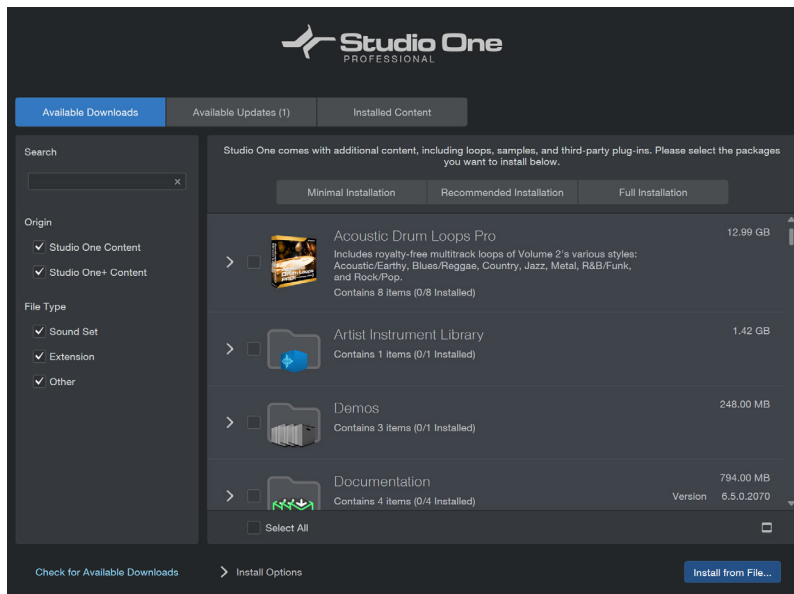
Studio One
PROFESSIONAL

Available Downloads
Available Updates (1)
Installed Content

Search

Origin
Studio One Content
Studio One+ Content

File Type
Sound Set
Extension
Other

Studio One comes with additional content, including loops, samples, and third-party plug-ins. Please select the packages you want to install below.

Minimal Installation
Recommended Installation
Full Installation

Acoustic Drum Loops Pro
12.99 GB
Includes royalty-free multitrack loops of Volume 2's various styles: Acoustic/Earthy, Blues/Reggae, Country, Jazz, Metal, R&B/Funk, and Rock/Pop.
Contains 8 items (0/8 Installed)

Artist Instrument Library
1.42 GB
Contains 1 items (0/1 Installed)

Demos
248.00 MB
Contains 3 items (0/1 Installed)

Documentation
794.00 MB
Version 6.5.0.2070
Contains 4 items (0/4 Installed)

Select All

Check for Available Downloads
Install Options
Install from File...